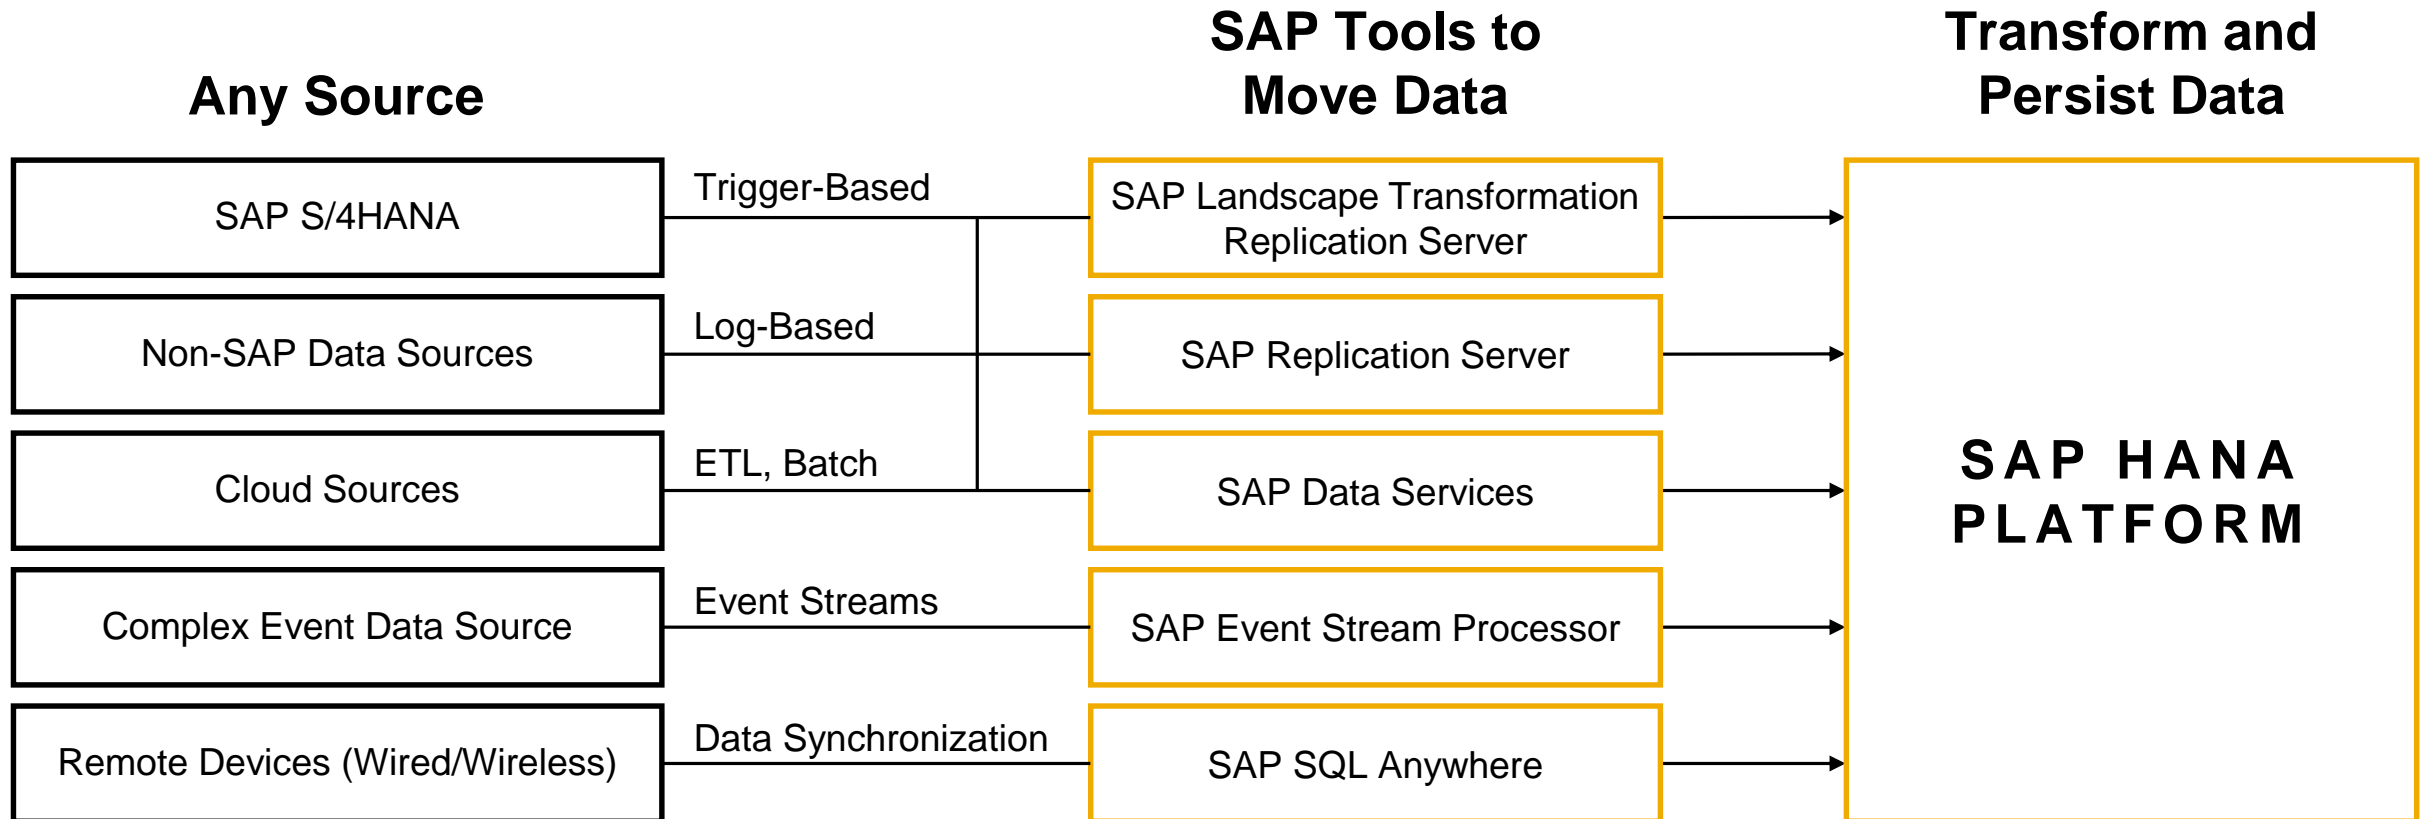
Any Source

SAP Tools to Move Data

Transform and Persist Data

SAP S/4HANA

Trigger-Based

SAP Landscape Transformation Replication Server

Non-SAP Data Sources

Log-Based

SAP Replication Server

Cloud Sources

ETL, Batch

SAP Data Services

Complex Event Data Source

Event Streams

SAP Event Stream Processor

Remote Devices (Wired/Wireless)

Data Synchronization

SAP SQL Anywhere

SAP HANA PLATFORM